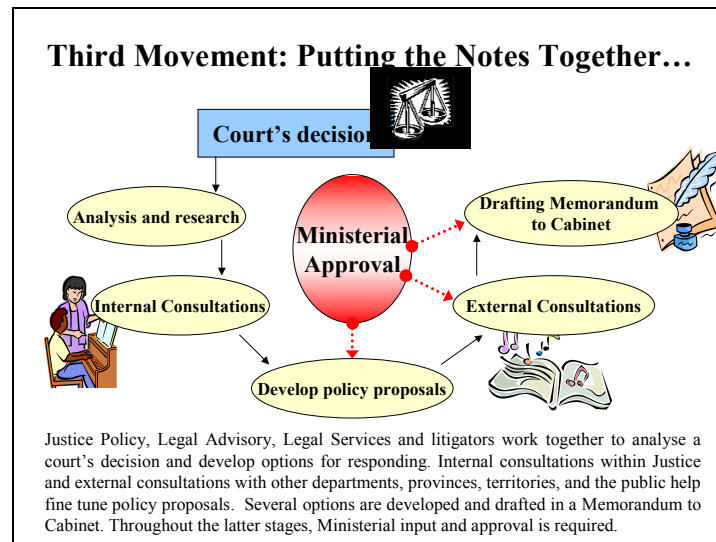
Third Movement: Putting the Notes Together…

Court's decision

Analysis and research

Internal Consultations

Ministerial Approval

Drafting Memorandum to Cabinet

External Consultations

Develop policy proposals

Justice Policy, Legal Advisory, Legal Services and litigators work together to analyse a court's decision and develop options for responding. Internal consultations within Justice and external consultations with other departments, provinces, territories, and the public help fine tune policy proposals. Several options are developed and drafted in a Memorandum to Cabinet. Throughout the latter stages, Ministerial input and approval is required.